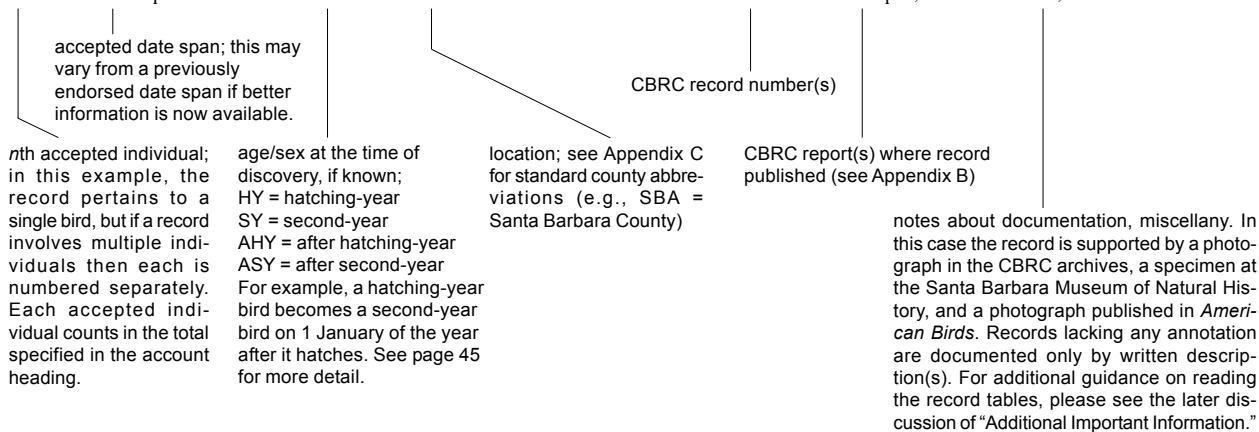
accepted date span; this may vary from a previously endorsed date span if better information is now available.

CBRC record number(s)

*n*th accepted individual; in this example, the record pertains to a single bird, but if a record involves multiple individuals then each is numbered separately. Each accepted individual counts in the total specified in the account heading.

age/sex at the time of discovery, if known;
HY = hatching-year
SY = second-year
AHY = after hatching-year
ASY = after second-year
For example, a hatching-year bird becomes a second-year bird on 1 January of the year after it hatches. See page 45 for more detail.

location; see Appendix C for standard county abbreviations (e.g., SBA = Santa Barbara County)

CBRC report(s) where record published (see Appendix B)

notes about documentation, miscellany. In this case the record is supported by a photograph in the CBRC archives, a specimen at the Santa Barbara Museum of Natural History, and a photograph published in *American Birds*. Records lacking any annotation are documented only by written description(s). For additional guidance on reading the record tables, please see the later discussion of "Additional Important Information."